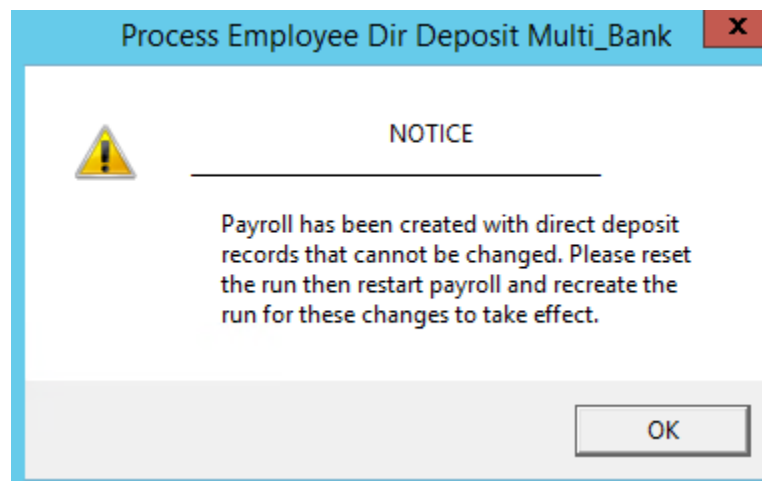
Process Employee Dir Deposit Multi_Bank

x

NOTICE

Payroll has been created with direct deposit records that cannot be changed. Please reset the run then restart payroll and recreate the run for these changes to take effect.

OK